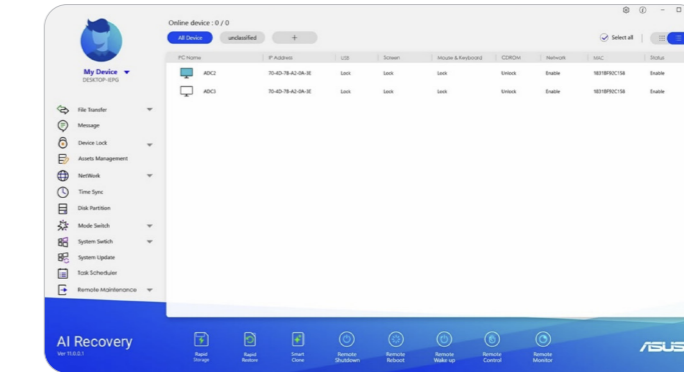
My Device
DESKTOP-IEPG

File Transfer
Message
Device Lock
Assets Management
NetWork
Time Sync
Disk Partition
Mode Switch
System Switch
System Update
Task Scheduler
Remote Maintenance

Online device : 0 / 0

All Device
unclassified
+

Select all

| PC Name | IP Address | USB | Screen | Mouse & Keyboard | CDROM | Network | MAC | Status |
|---|---|---|---|---|---|---|---|---|
| ADC2 | 70-4D-7B-A2-0A-3E | Lock | Lock | Lock | Unlock | Enable | 1B31BF10C158 | Enable |
| ADC3 | 70-4D-7B-A2-0A-3E | Lock | Lock | Lock | Unlock | Enable | 1B31BF10C158 | Enable |

AI Recovery
Ver 11.0.0.1

Rapid Storage
Rapid Restore
Smart Clone
Remote Shutdown
Remote Reboot
Remote Wake up
Remote Control
Remote Monitor

ASUS